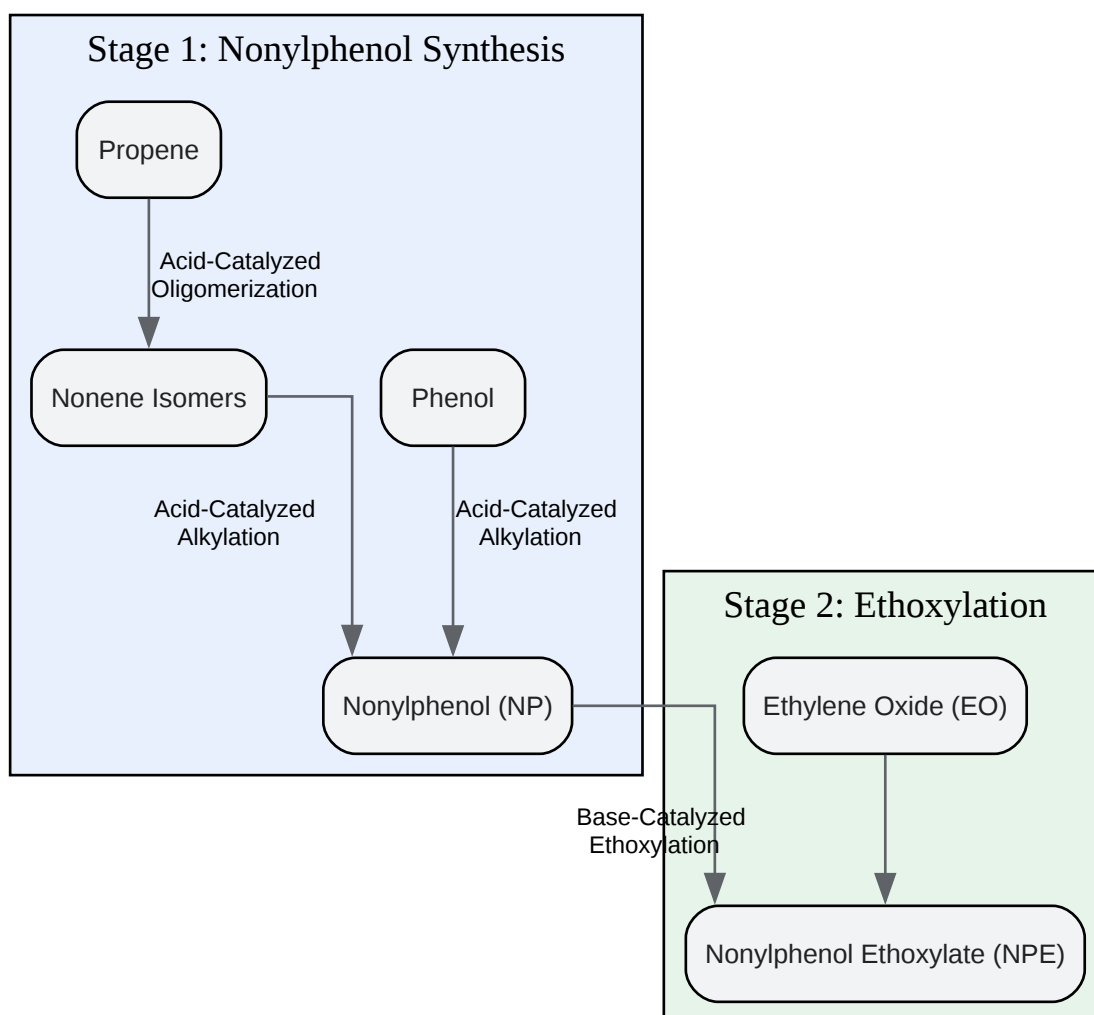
Stage 1: Nonylphenol Synthesis

Propene

Acid-Catalyzed Oligomerization

Nonene Isomers

Phenol

Acid-Catalyzed Alkylation

Acid-Catalyzed Alkylation

Nonylphenol (NP)

Stage 2: Ethoxylation

Ethylene Oxide (EO)

Base-Catalyzed Ethoxylation

Nonylphenol Ethoxylate (NPE)